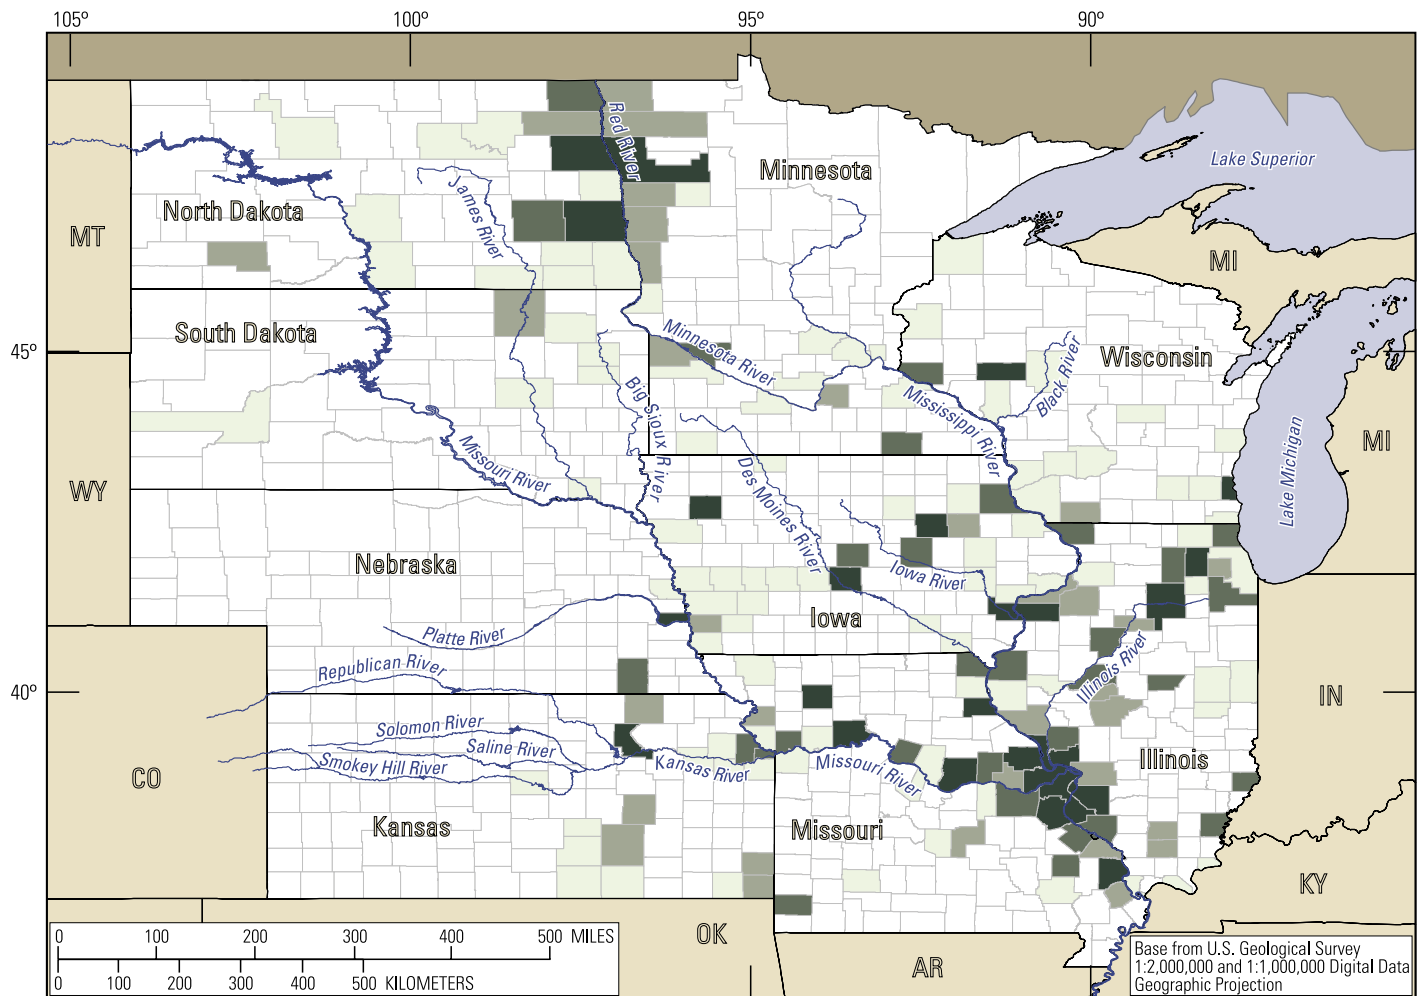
105° 100° 95° 90°

MT
North Dakota
Red River
James River
Minnesota
Lake Superior
MI
South Dakota
45°
Minnesota River
Big Sioux River
Mississippi River
Black River
Wisconsin
MI
Lake Michigan
WY
Missouri River
Des Moines River
Nebraska
Iowa River
Iowa
Platte River
Republican River
Illinois River
40°
IN
Solomon River
Saline River
Smokey Hill River
Kansas River
Missouri River
Illinois
CO
Kansas
Missouri
KY
OK
AR

0 100 200 300 400 500 MILES
0 100 200 300 400 500 KILOMETERS

Base from U.S. Geological Survey
1:2,000,000 and 1:1,000,000 Digital Data
Geographic Projection